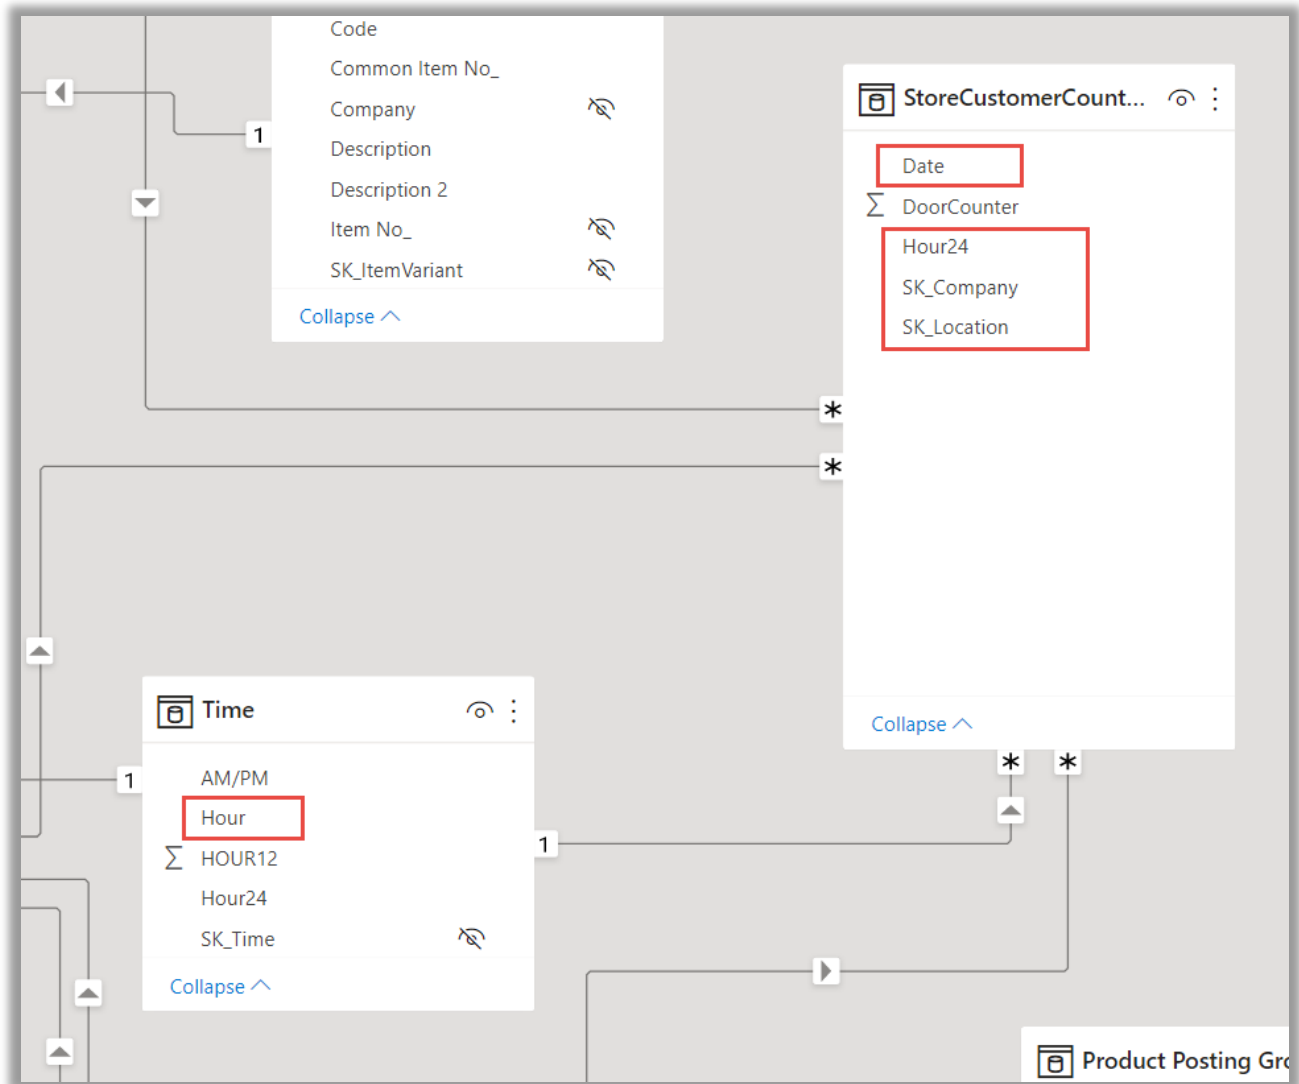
Code
Common Item No_
Company
Description
Description 2
Item No_
SK_ItemVariant
Collapse

1

StoreCustomerCount...
Date
DoorCounter
Hour24
SK_Company
SK_Location
Collapse

*
*

Time
AM/PM
Hour
HOUR12
Hour24
SK_Time
Collapse

1
1
*
*

Product Posting Gr